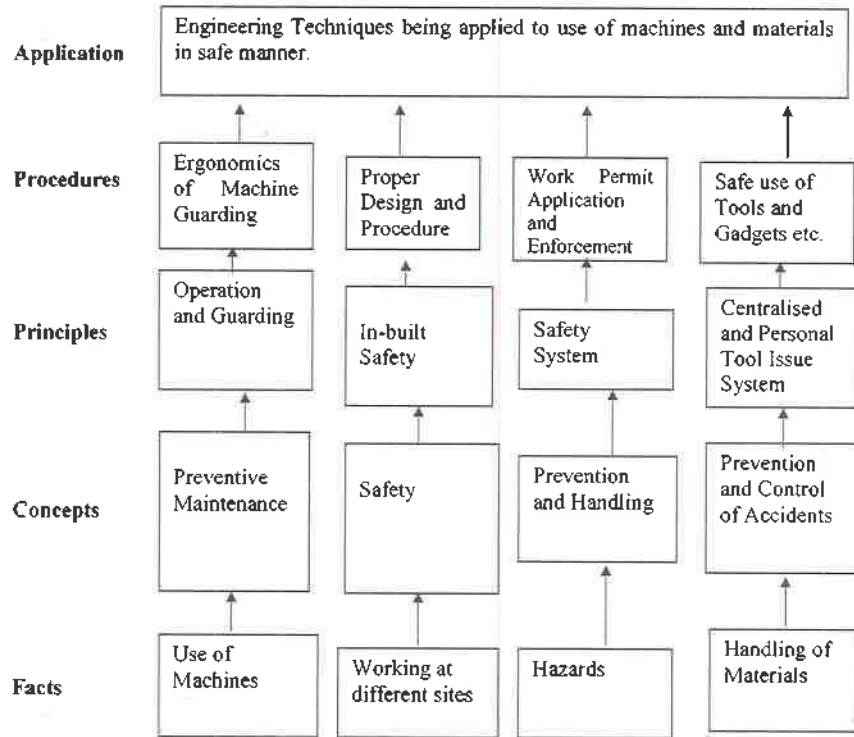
Application

Engineering Techniques being applied to use of machines and materials in safe manner.

Procedures

Ergonomics of Machine Guarding

Proper Design and Procedure

Work Permit Application and Enforcement

Safe use of Tools and Gadgets etc.

Principles

Operation and Guarding

In-built Safety

Safety System

Centralised and Personal Tool Issue System

Concepts

Preventive Maintenance

Safety

Prevention and Handling

Prevention and Control of Accidents

Facts

Use of Machines

Working at different sites

Hazards

Handling of Materials